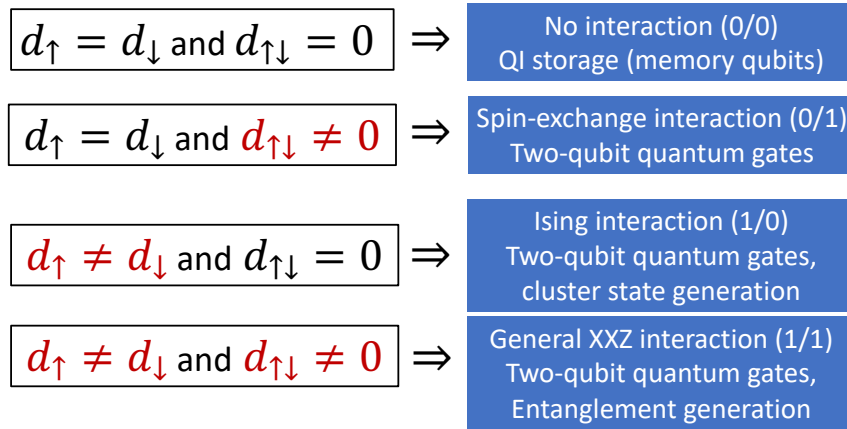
$d_{\uparrow} = d_{\downarrow}$ and $d_{\uparrow\downarrow} = 0$ $\Rightarrow$ No interaction (0/0)
QI storage (memory qubits)

$d_{\uparrow} = d_{\downarrow}$ and $d_{\uparrow\downarrow} \neq 0$ $\Rightarrow$ Spin-exchange interaction (0/1)
Two-qubit quantum gates

$d_{\uparrow} \neq d_{\downarrow}$ and $d_{\uparrow\downarrow} = 0$ $\Rightarrow$ Ising interaction (1/0)
Two-qubit quantum gates,
cluster state generation

$d_{\uparrow} \neq d_{\downarrow}$ and $d_{\uparrow\downarrow} \neq 0$ $\Rightarrow$ General XXZ interaction (1/1)
Two-qubit quantum gates,
Entanglement generation